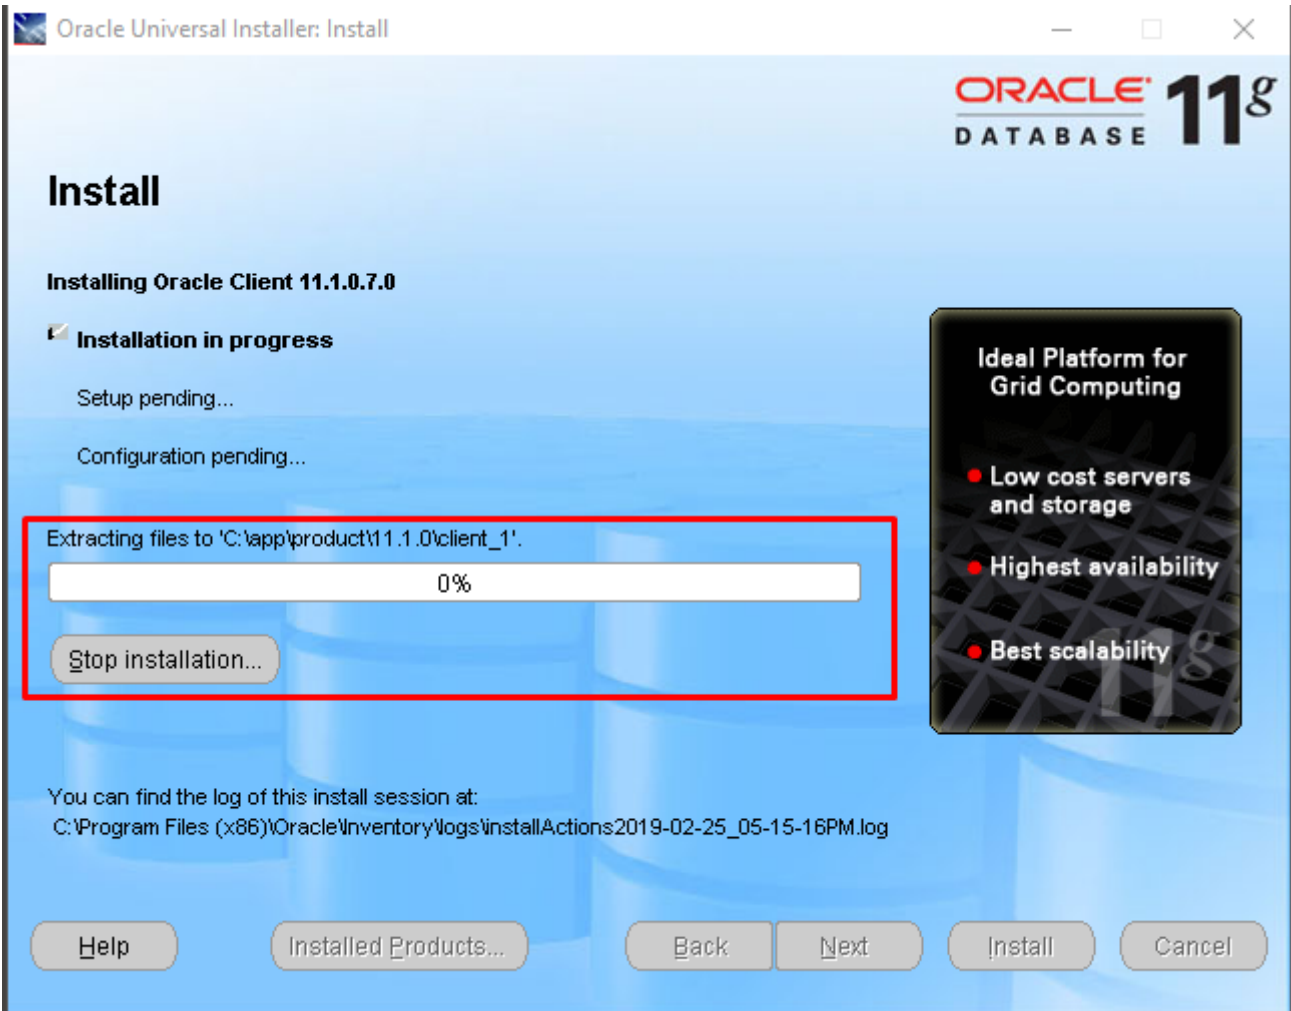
Oracle Universal Installer: Install

ORACLE DATABASE 11g

Install

Installing Oracle Client 11.1.0.7.0

Installation in progress

Setup pending...

Configuration pending...

Extracting files to 'C:\app\product\11.1.0\client_1'.

0%

Stop installation...

Ideal Platform for Grid Computing

Low cost servers and storage

Highest availability

Best scalability

You can find the log of this install session at:
C:\Program Files (x86)\Oracle\Inventory\logs\installActions2019-02-25_05-15-16PM.log

Help

Installed Products...

Back

Next

Install

Cancel